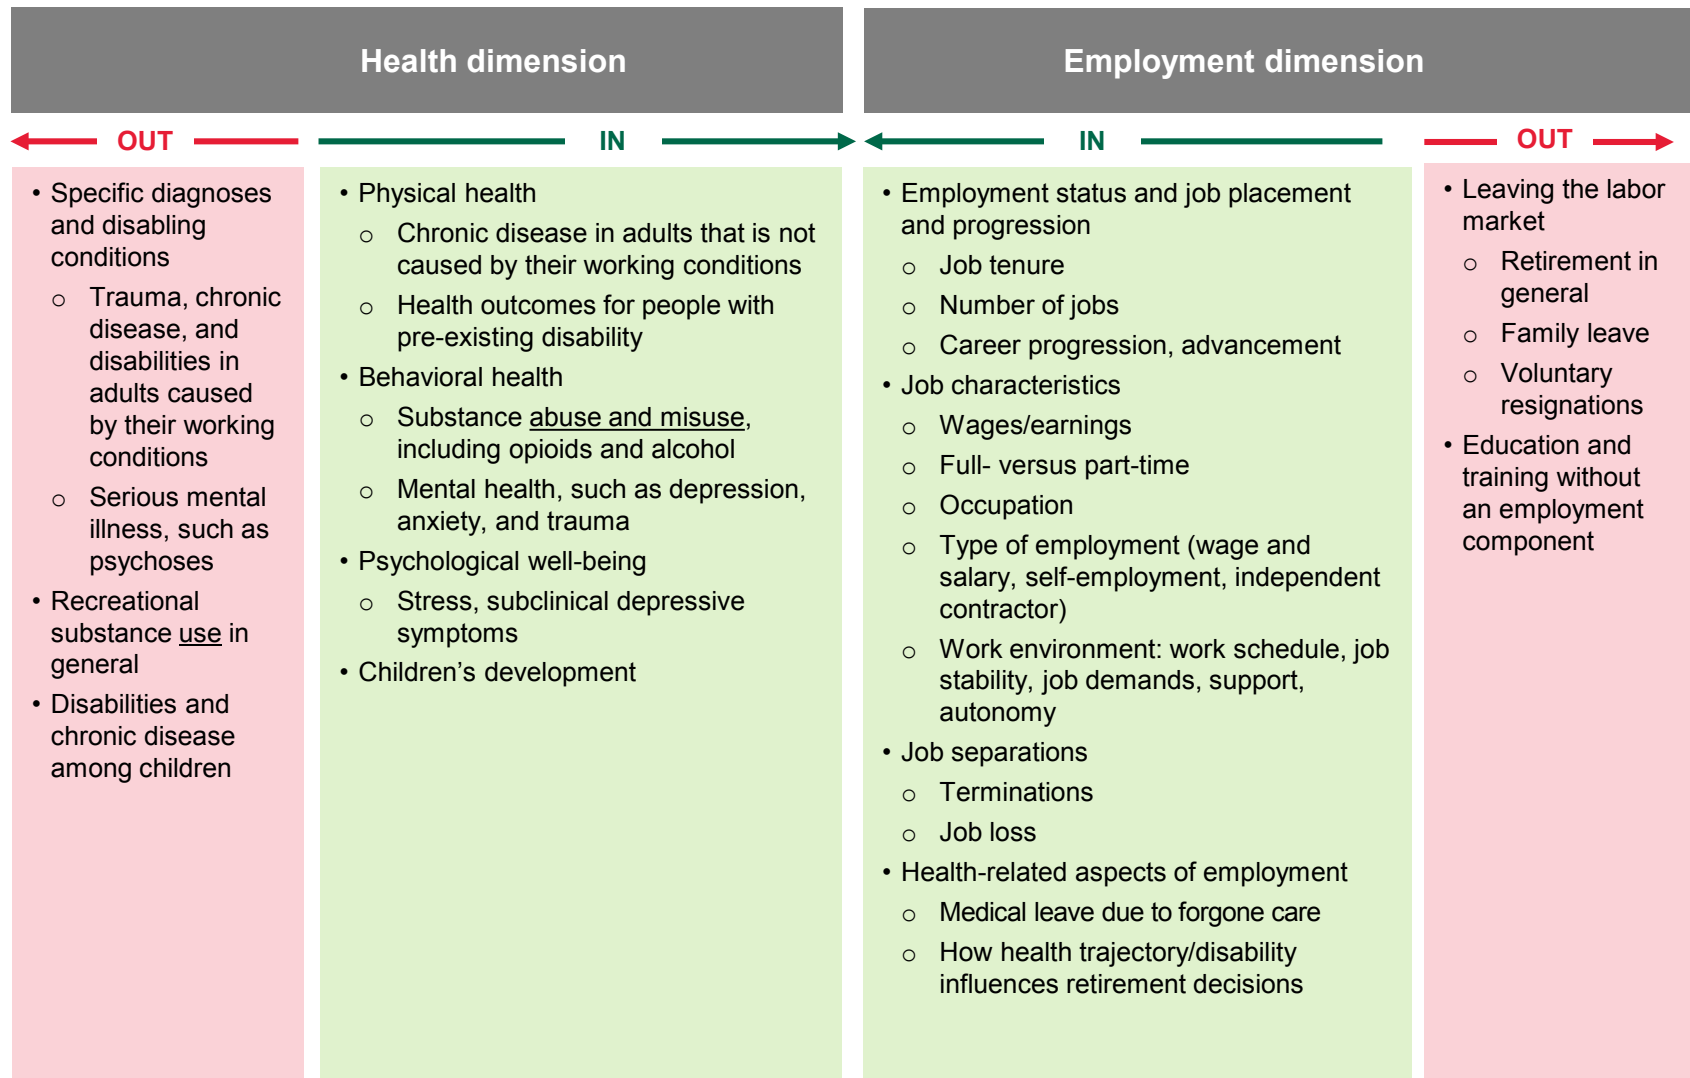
Health dimension

Employment dimension

OUT

IN

IN

OUT

• Specific diagnoses and disabling conditions
 ○ Trauma, chronic disease, and disabilities in adults caused by their working conditions
 ○ Serious mental illness, such as psychoses
• Recreational substance use in general
• Disabilities and chronic disease among children

• Physical health
 ○ Chronic disease in adults that is not caused by their working conditions
 ○ Health outcomes for people with pre-existing disability
• Behavioral health
 ○ Substance abuse and misuse, including opioids and alcohol
 ○ Mental health, such as depression, anxiety, and trauma
• Psychological well-being
 ○ Stress, subclinical depressive symptoms
• Children's development

• Employment status and job placement and progression
 ○ Job tenure
 ○ Number of jobs
 ○ Career progression, advancement
• Job characteristics
 ○ Wages/earnings
 ○ Full- versus part-time
 ○ Occupation
 ○ Type of employment (wage and salary, self-employment, independent contractor)
 ○ Work environment: work schedule, job stability, job demands, support, autonomy
• Job separations
 ○ Terminations
 ○ Job loss
• Health-related aspects of employment
 ○ Medical leave due to forgone care
 ○ How health trajectory/disability influences retirement decisions

• Leaving the labor market
 ○ Retirement in general
 ○ Family leave
 ○ Voluntary resignations
• Education and training without an employment component